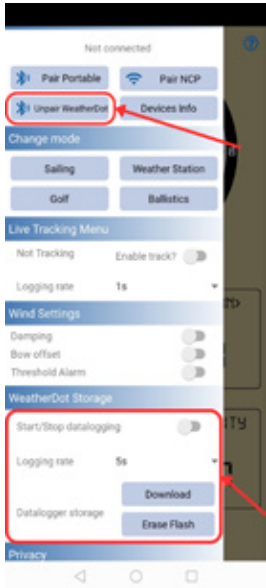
Not connected

Pair Portable
Pair NCP
Unpair WeatherDot
Devices Info

Change mode

Sailing
Weather Station
Golf
Ballistics

Live Tracking Menu

Not Tracking
Enable track?
Logging rate
1s

Wind Settings

Damping
Bow offset
Threshold Alarm

WeatherDot Storage

Start/Stop datalogging
Logging rate
5s
Datalogger storage
Download
Erase Flash

Privacy